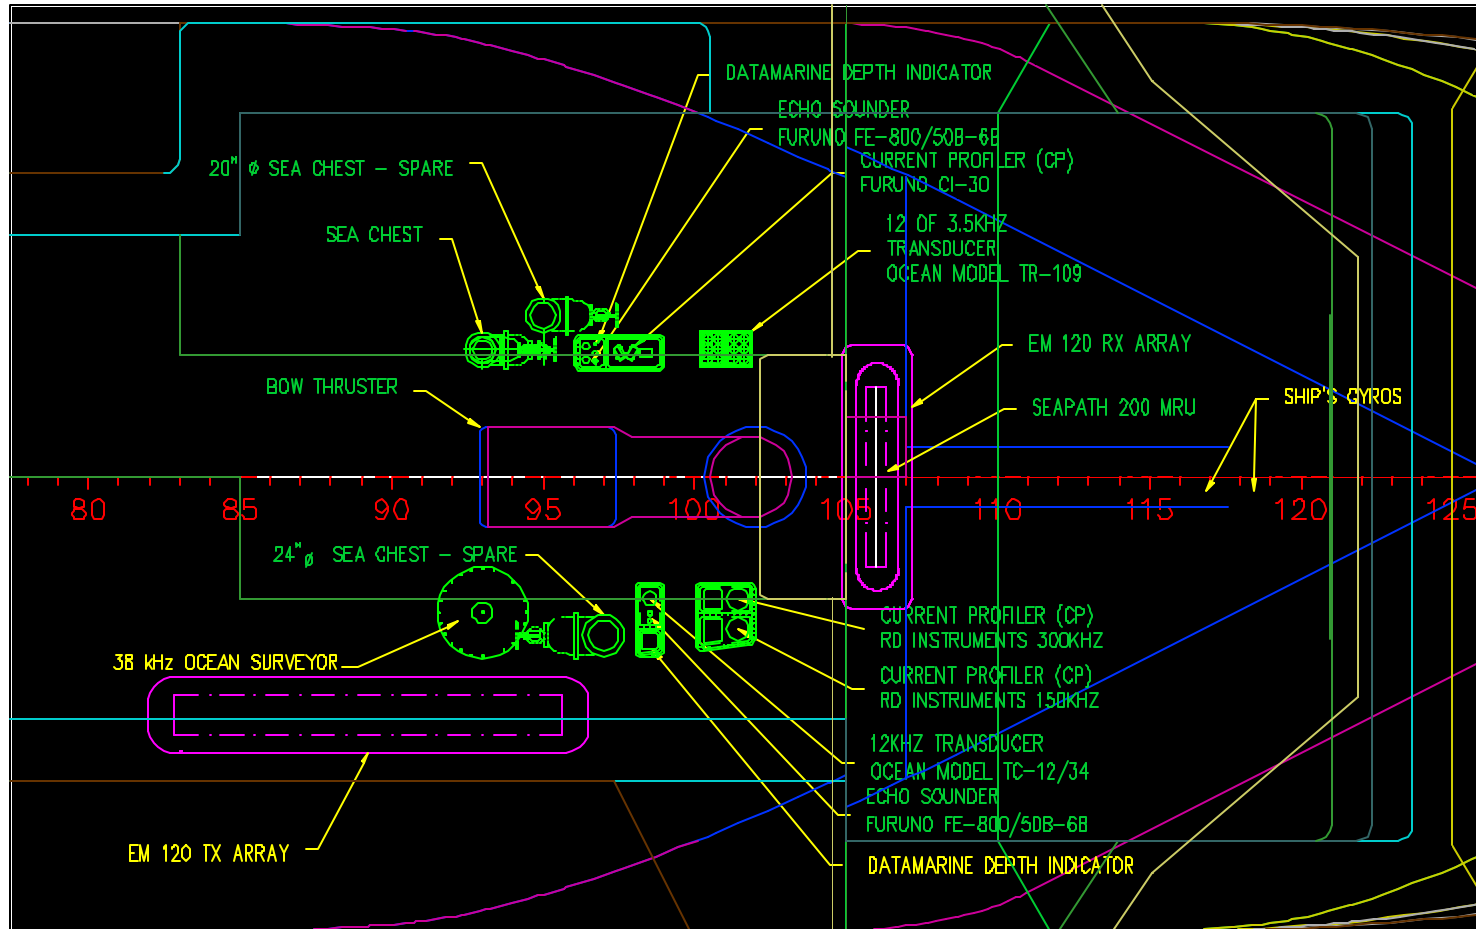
DATAMARINE DEPTH INDICATOR
ECHO SOUNDER
FURUNO FE-800/50B-6B
CURRENT PROFILER (CP)
FURUNO CI-30
20" ø SEA CHEST – SPARE
12 OF 3.5KHZ
TRANSDUCER
OCEAN MODEL TR-109
SEA CHEST
EM 120 RX ARRAY
BOW THRUSTER
SEAPATH 200 MRU
SHIP'S GYROS
80
85
90
95
100
105
110
115
120
125
24" ø SEA CHEST – SPARE
CURRENT PROFILER (CP)
RD INSTRUMENTS 300KHZ
38 kHz OCEAN SURVEYOR
CURRENT PROFILER (CP)
RD INSTRUMENTS 150KHZ
12KHZ TRANSDUCER
OCEAN MODEL TC-12/34
ECHO SOUNDER
FURUNO FE-800/50B-6B
EM 120 TX ARRAY
DATAMARINE DEPTH INDICATOR